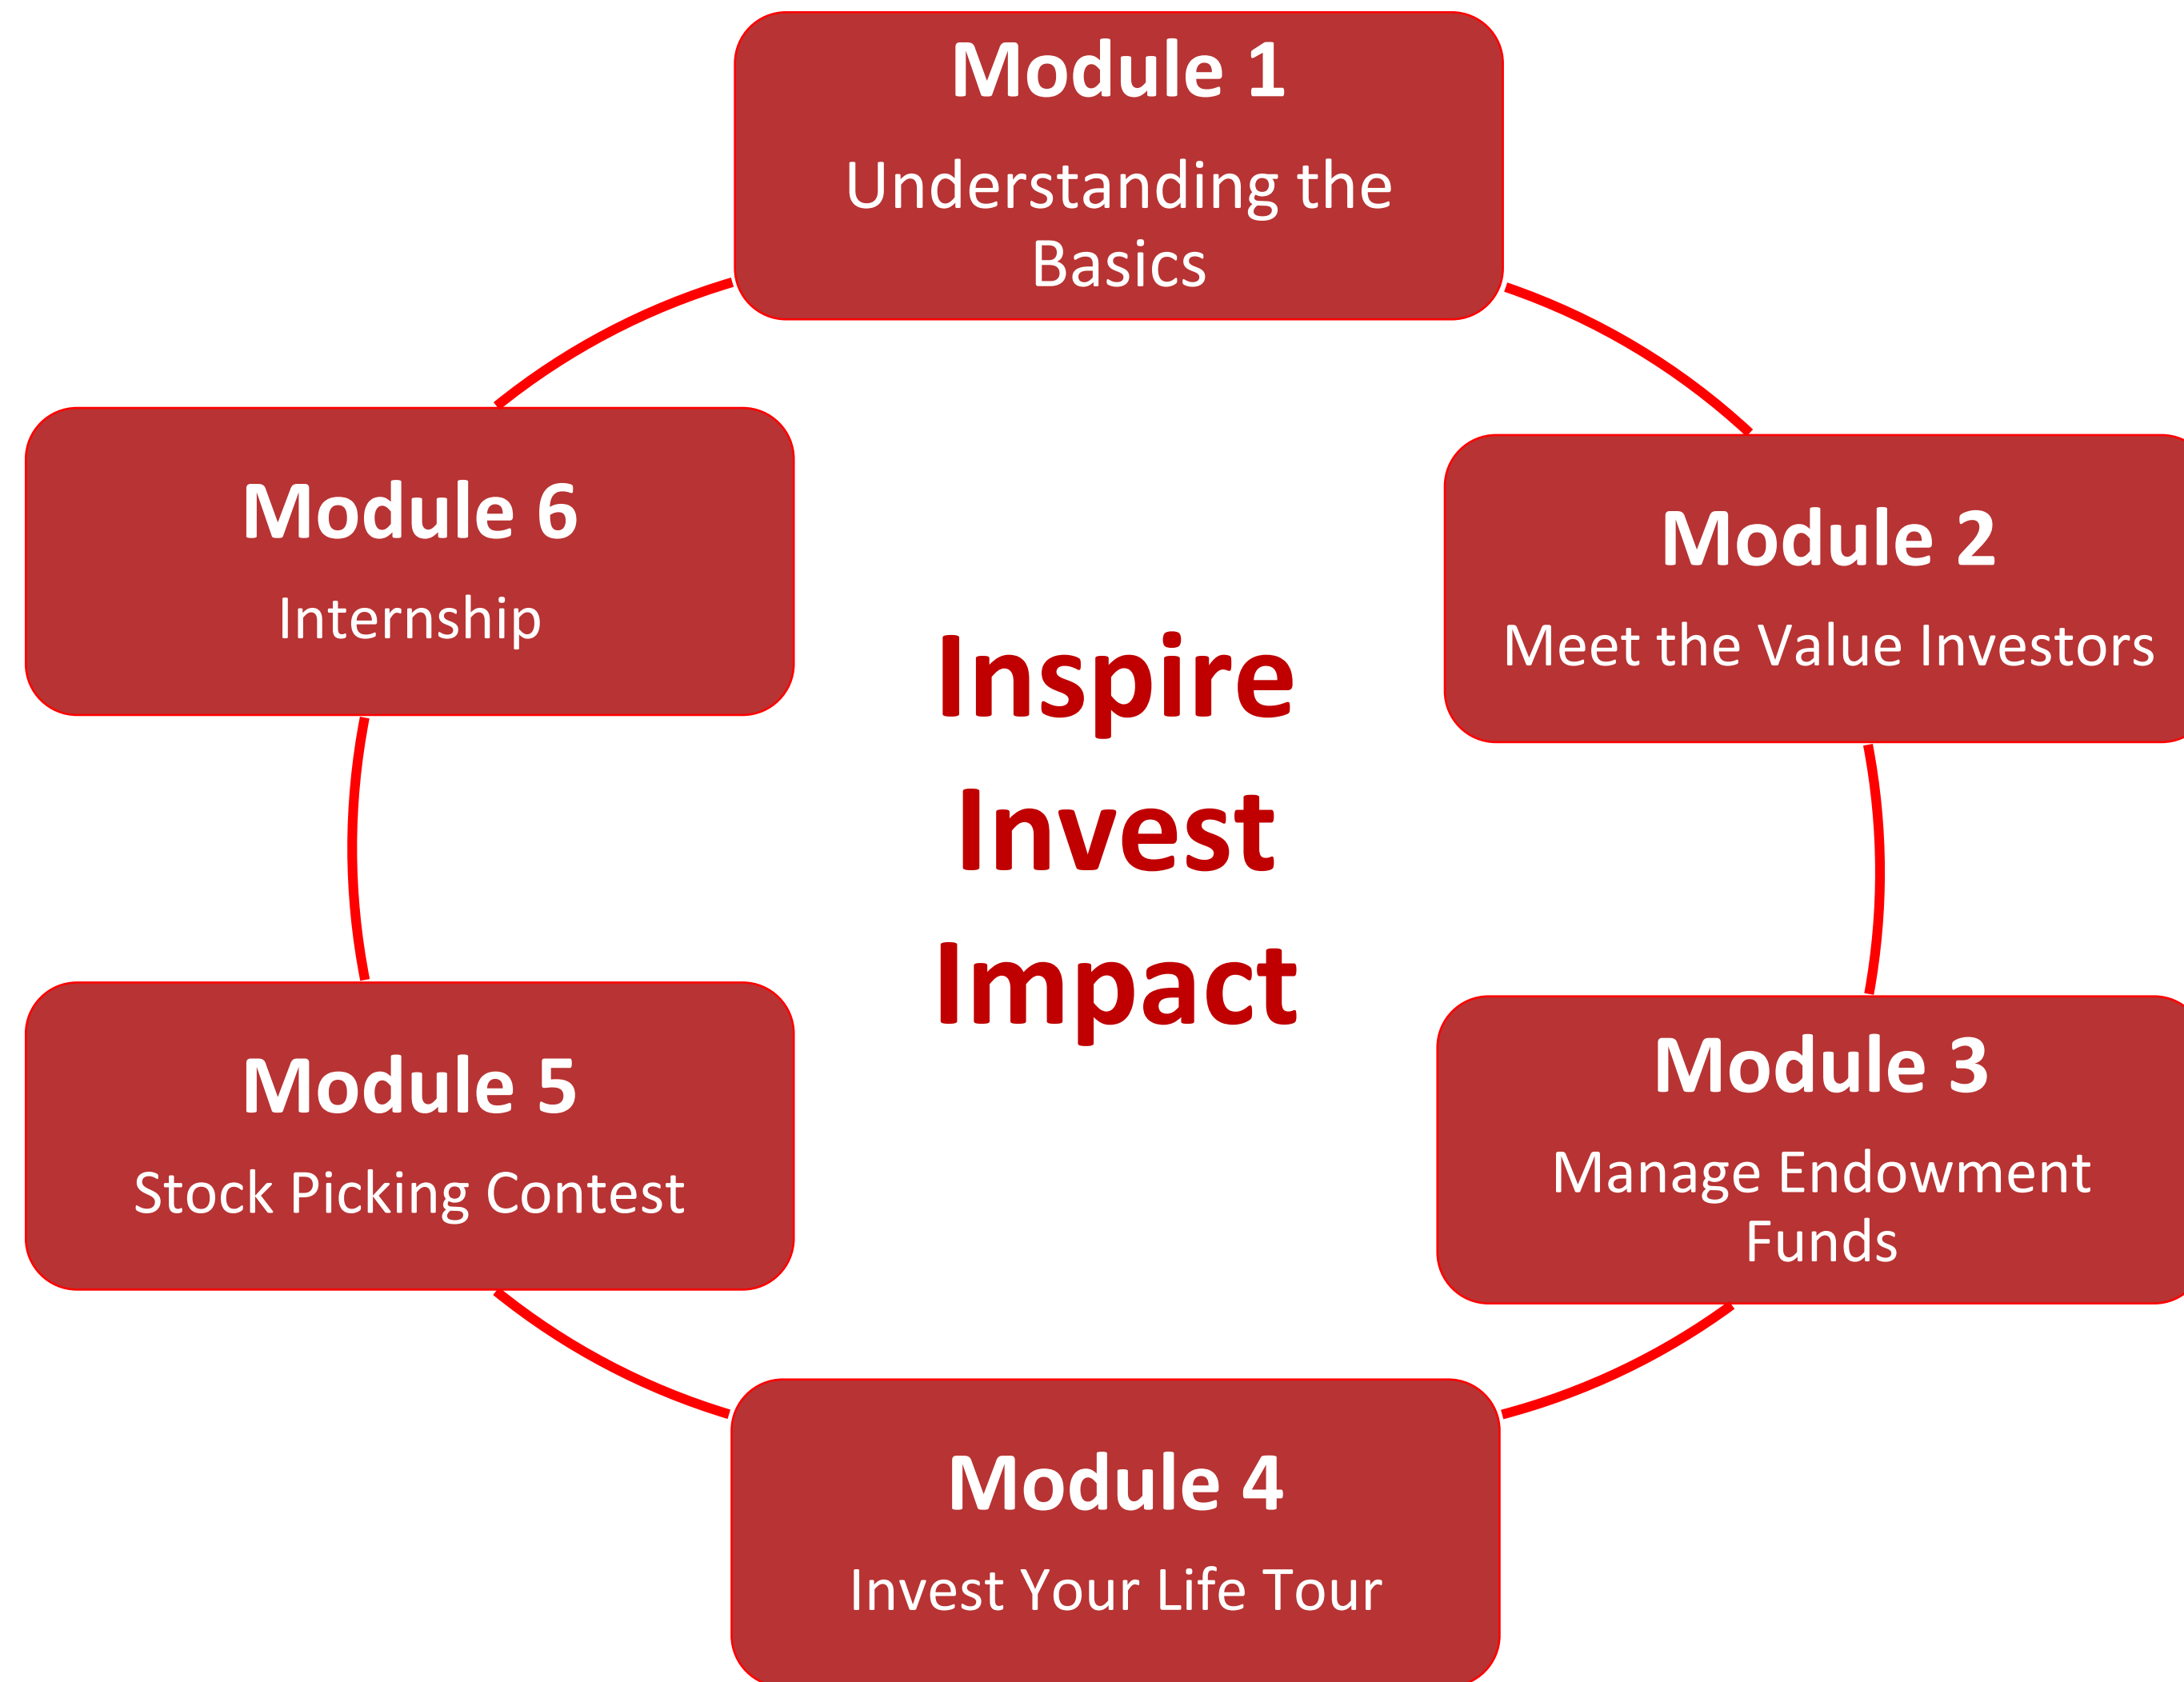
Module 1

Understanding the Basics

Module 2

Meet the Value Investors

Module 3

Manage Endowment Funds

Module 4

Invest Your Life Tour

Module 5

Stock Picking Contest

Module 6

Internship

Inspire
Invest
Impact